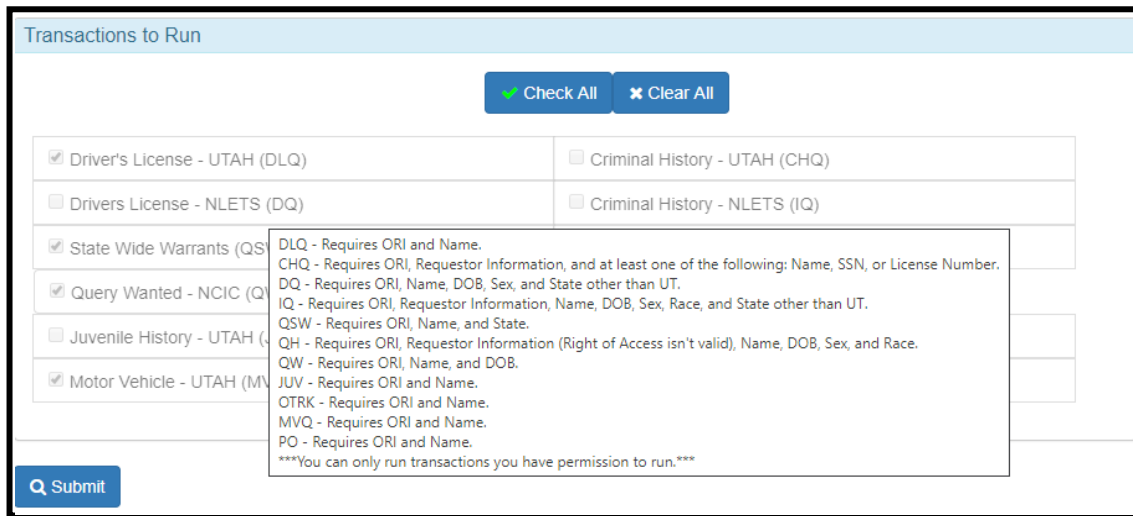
Transactions to Run

Check All Clear All

Driver's License - UTAH (DLQ)

Criminal History - UTAH (CHQ)

Drivers License - NLETS (DQ)

Criminal History - NLETS (IQ)

State Wide Warrants (QS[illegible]

Query Wanted - NCIC (Q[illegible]

Juvenile History - UTAH ([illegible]

Motor Vehicle - UTAH (M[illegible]

DLQ - Requires ORI and Name.
CHQ - Requires ORI, Requestor Information, and at least one of the following: Name, SSN, or License Number.
DQ - Requires ORI, Name, DOB, Sex, and State other than UT.
IQ - Requires ORI, Requestor Information, Name, DOB, Sex, Race, and State other than UT.
QSW - Requires ORI, Name, and State.
QH - Requires ORI, Requestor Information (Right of Access isn't valid), Name, DOB, Sex, and Race.
QW - Requires ORI, Name, and DOB.
JUV - Requires ORI and Name.
OTRK - Requires ORI and Name.
MVQ - Requires ORI and Name.
PO - Requires ORI and Name.
***You can only run transactions you have permission to run.***

Submit